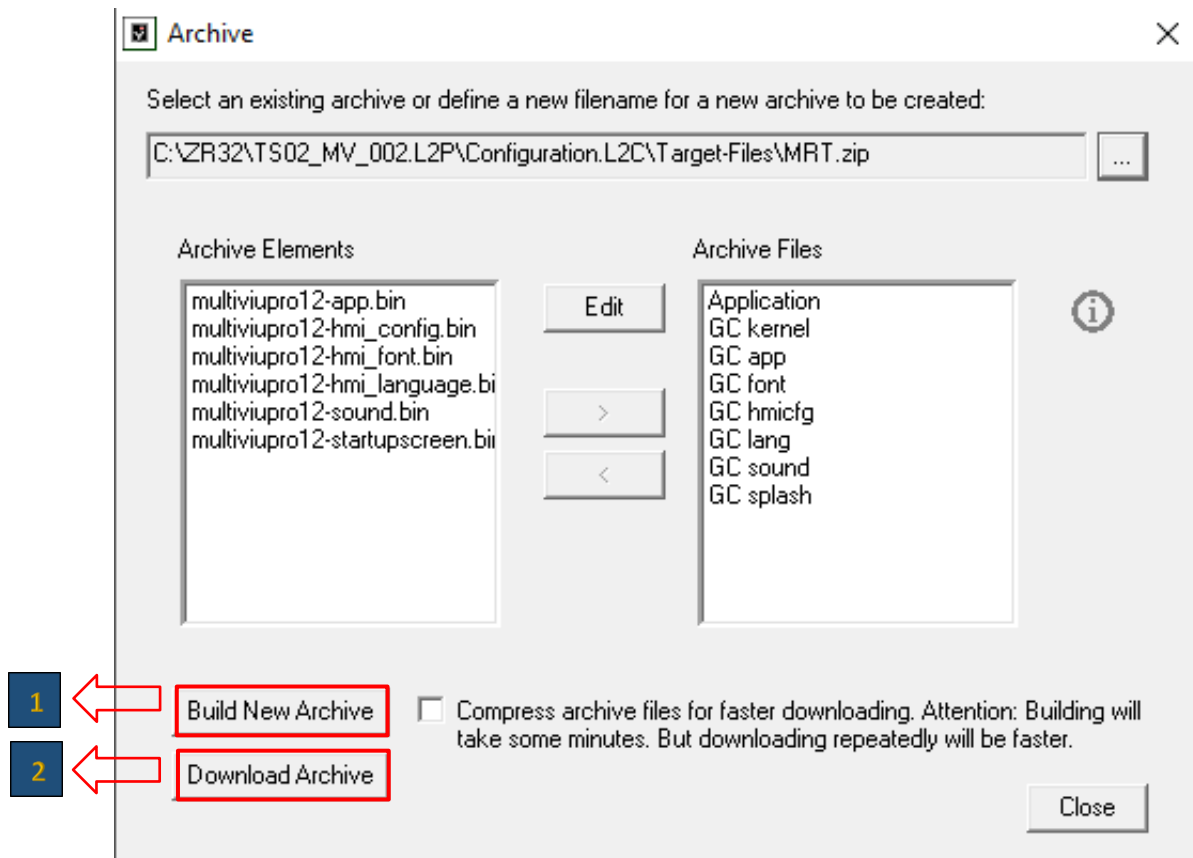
Archive

Select an existing archive or define a new filename for a new archive to be created:

C:\ZR32\TS02_MV_002.L2P\Configuration.L2C\Target-Files\MRT.zip

...

Archive Elements

multiviupro12-app.bin
multiviupro12-hmi_config.bin
multiviupro12-hmi_font.bin
multiviupro12-hmi_language.bi
multiviupro12-sound.bin
multiviupro12-startupscreen.bi

Edit

>

<

Archive Files

Application
GC kernel
GC app
GC font
GC hmicfg
GC lang
GC sound
GC splash

1

Build New Archive

Compress archive files for faster downloading. Attention: Building will take some minutes. But downloading repeatedly will be faster.

2

Download Archive

Close